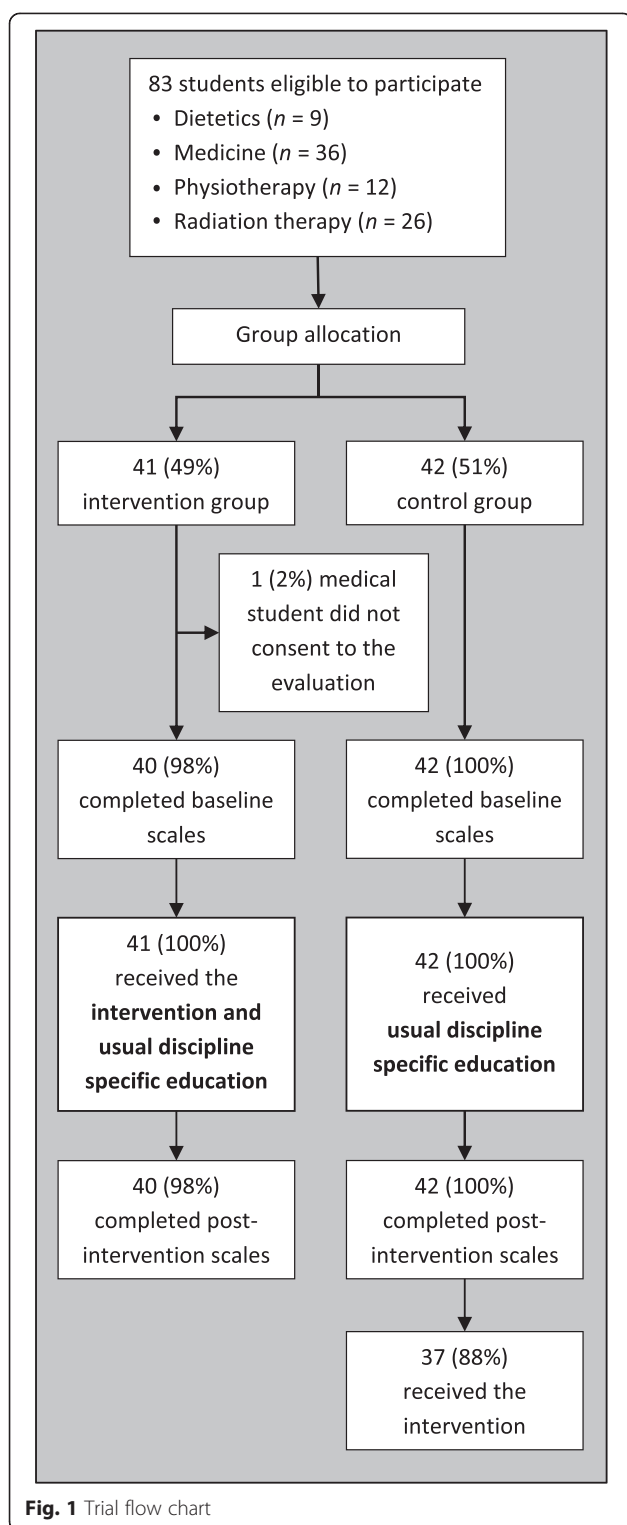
83 students eligible to participate
• Dietetics ($n$ = 9)
• Medicine ($n$ = 36)
• Physiotherapy ($n$ = 12)
• Radiation therapy ($n$ = 26)

Group allocation

41 (49%) intervention group

42 (51%) control group

1 (2%) medical student did not consent to the evaluation

40 (98%) completed baseline scales

42 (100%) completed baseline scales

41 (100%) received the **intervention and usual discipline specific education**

42 (100%) received **usual discipline specific education**

40 (98%) completed post-intervention scales

42 (100%) completed post-intervention scales

37 (88%) received the intervention

**Fig. 1** Trial flow chart